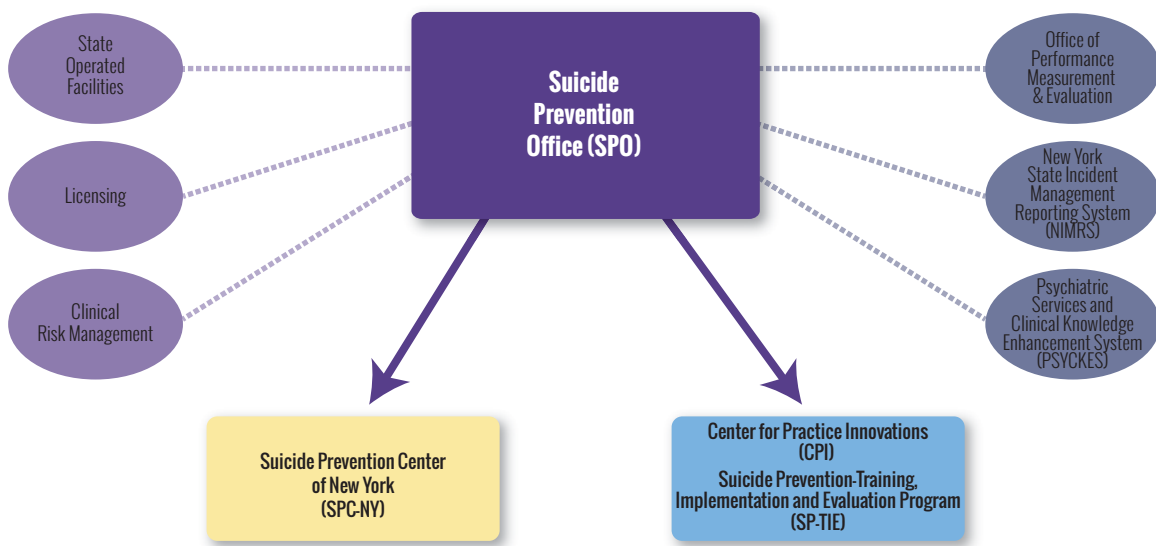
Suicide Prevention Office (SPO)

State Operated Facilities

Licensing

Clinical Risk Management

Office of Performance Measurement & Evaluation

New York State Incident Management Reporting System (NIMRS)

Psychiatric Services and Clinical Knowledge Enhancement System (PSYCKES)

Suicide Prevention Center of New York (SPC-NY)

Center for Practice Innovations (CPI)

Suicide Prevention-Training, Implementation and Evaluation Program (SP-TIE)